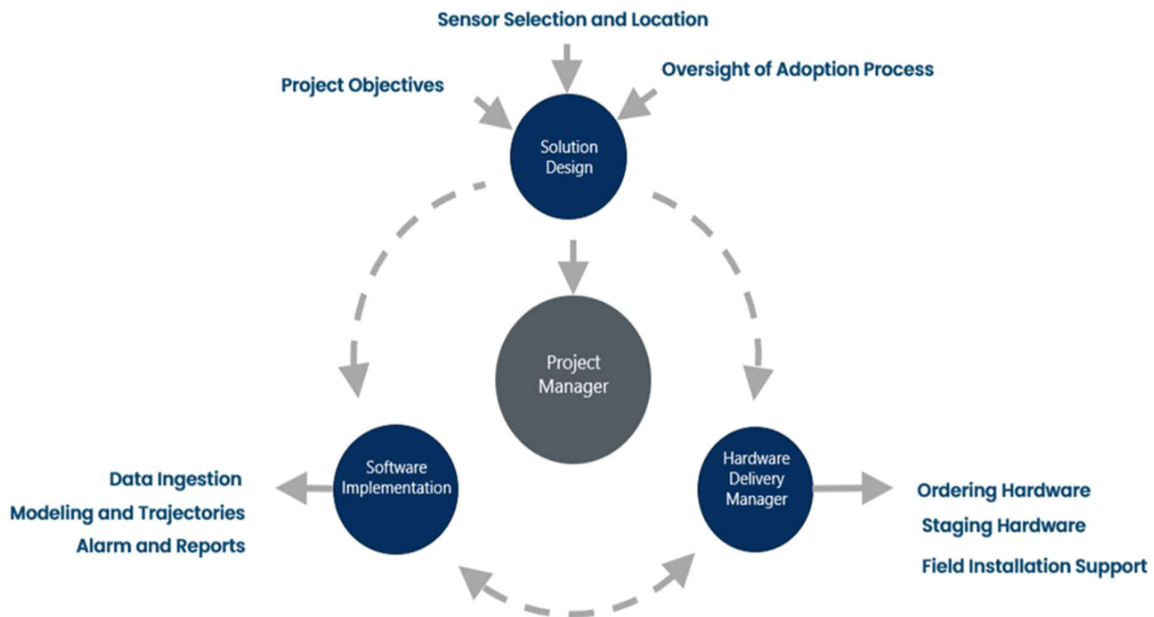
Sensor Selection and Location

Project Objectives

Oversight of Adoption Process

Solution Design

Project Manager

Software Implementation

Hardware Delivery Manager

Data Ingestion
Modeling and Trajectories
Alarm and Reports

Ordering Hardware
Staging Hardware
Field Installation Support